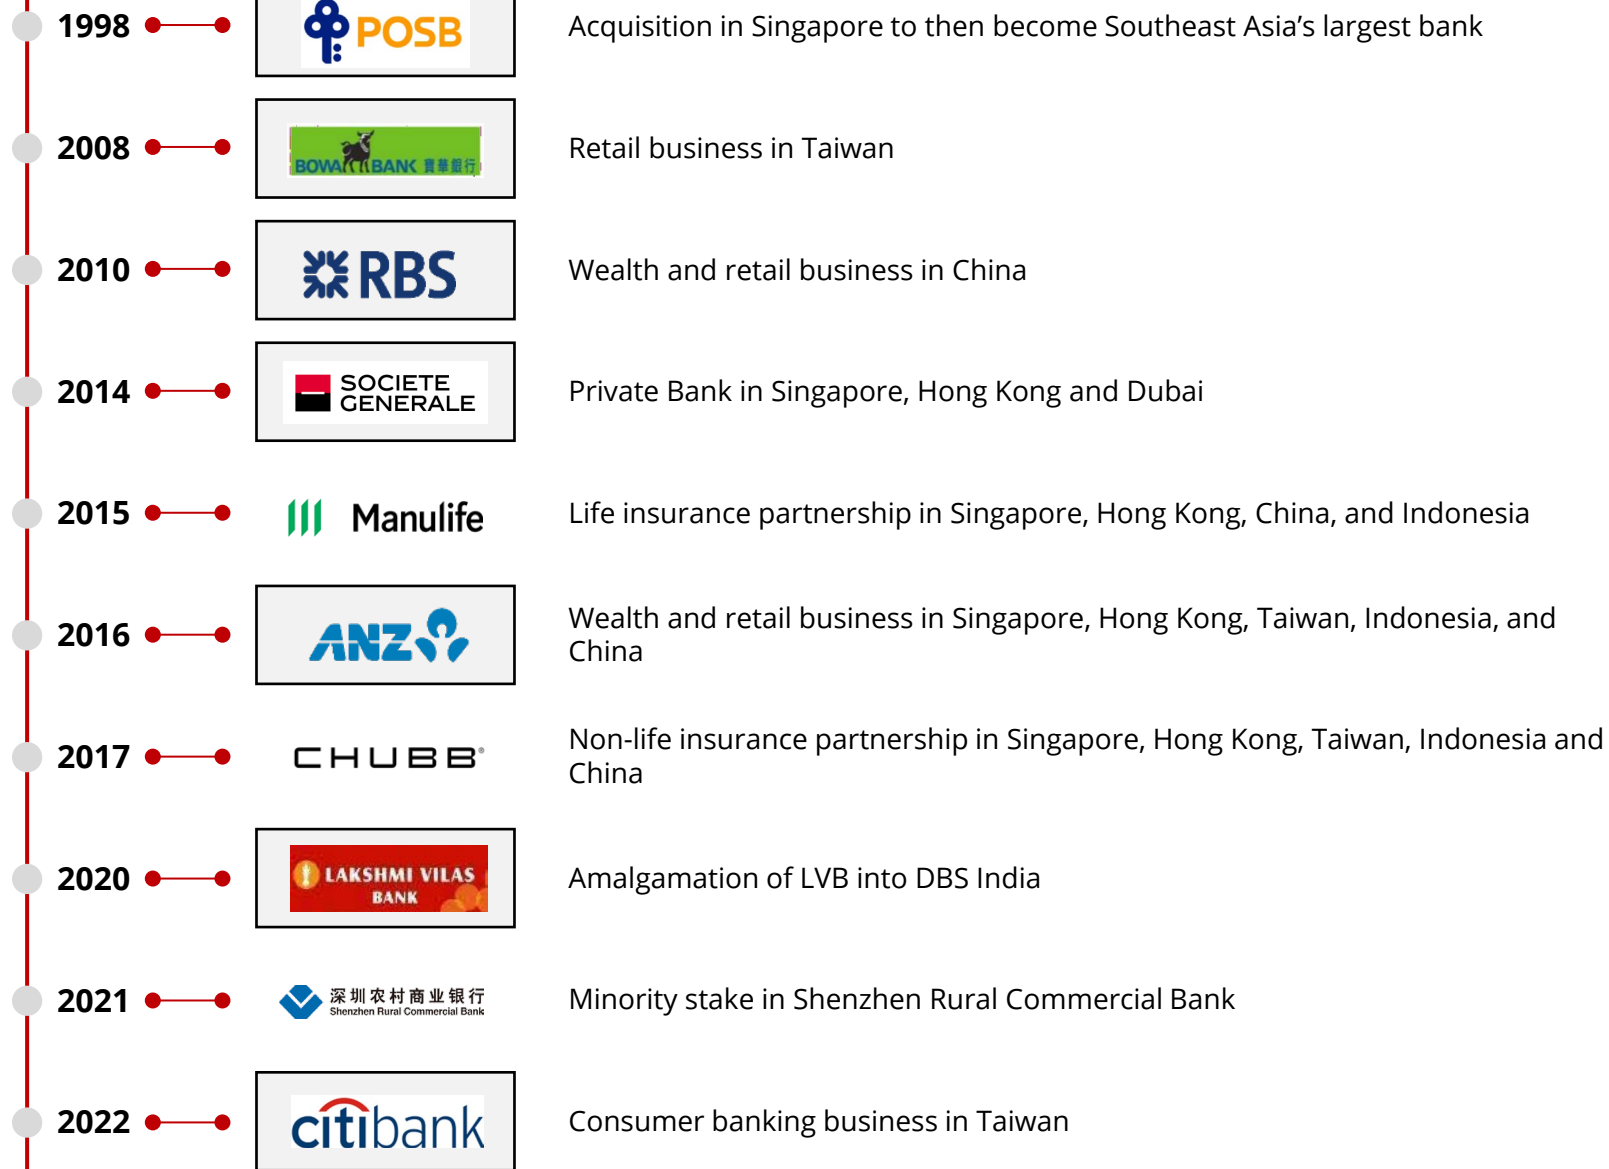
1998 POSB Acquisition in Singapore to then become Southeast Asia's largest bank

2008 BOWA BANK 寶華銀行 Retail business in Taiwan

2010 RBS Wealth and retail business in China

2014 SOCIETE GENERALE Private Bank in Singapore, Hong Kong and Dubai

2015 Manulife Life insurance partnership in Singapore, Hong Kong, China, and Indonesia

2016 ANZ Wealth and retail business in Singapore, Hong Kong, Taiwan, Indonesia, and China

2017 CHUBB Non-life insurance partnership in Singapore, Hong Kong, Taiwan, Indonesia and China

2020 LAKSHMI VILAS BANK Amalgamation of LVB into DBS India

2021 深圳农村商业银行 Shenzhen Rural Commercial Bank Minority stake in Shenzhen Rural Commercial Bank

2022 citibank Consumer banking business in Taiwan